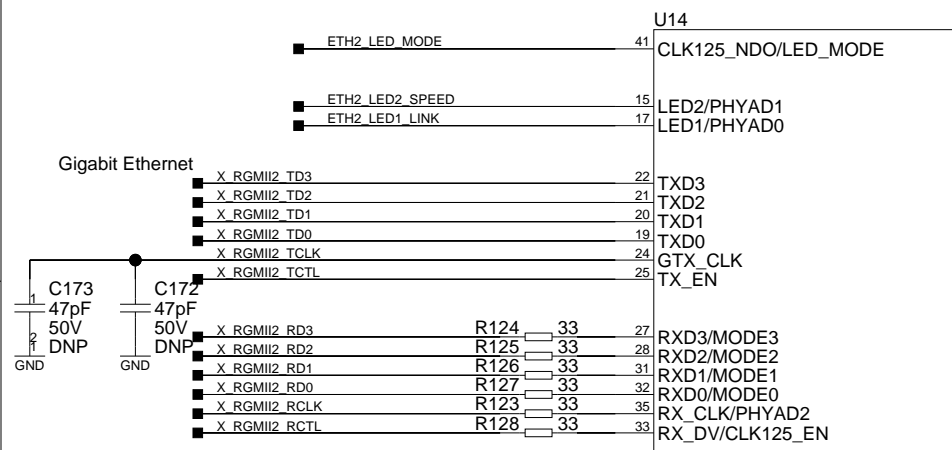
U14

ETH2_LED_MODE 41 CLK125_NDO/LED_MODE

ETH2_LED2_SPEED 15 LED2/PHYAD1
ETH2_LED1_LINK 17 LED1/PHYAD0

Gigabit Ethernet
X_RGMII2_TD3 22 TXD3
X_RGMII2_TD2 21 TXD2
X_RGMII2_TD1 20 TXD1
X_RGMII2_TD0 19 TXD0
X_RGMII2_TCLK 24 GTX_CLK
X_RGMII2_TCTL 25 TX_EN

C173 1 47pF 2 50V DNP GND
C172 47pF 50V DNP GND

X_RGMII2_RD3 R124 33 27 RXD3/MODE3
X_RGMII2_RD2 R125 33 28 RXD2/MODE2
X_RGMII2_RD1 R126 33 31 RXD1/MODE1
X_RGMII2_RD0 R127 33 32 RXD0/MODE0
X_RGMII2_RCLK R123 33 35 RX_CLK/PHYAD2
X_RGMII2_RCTL R128 33 33 RX_DV/CLK125_EN